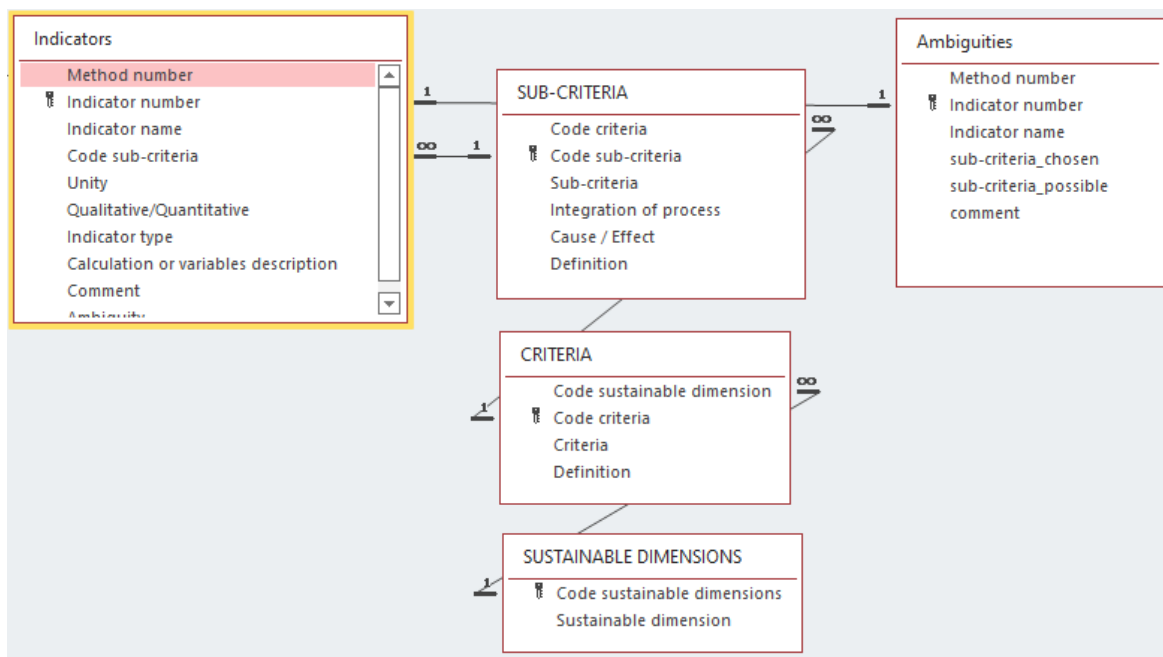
Indicators
Method number
Indicator number
Indicator name
Code sub-criteria
Unity
Qualitative/Quantitative
Indicator type
Calculation or variables description
Comment
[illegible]

1
∞ 1

SUB-CRITERIA
Code criteria
Code sub-criteria
Sub-criteria
Integration of process
Cause / Effect
Definition

1
∞

Ambiguities
Method number
Indicator number
Indicator name
sub-criteria_chosen
sub-criteria_possible
comment

CRITERIA
Code sustainable dimension
Code criteria
Criteria
Definition

1
∞

SUSTAINABLE DIMENSIONS
Code sustainable dimensions
Sustainable dimension

1